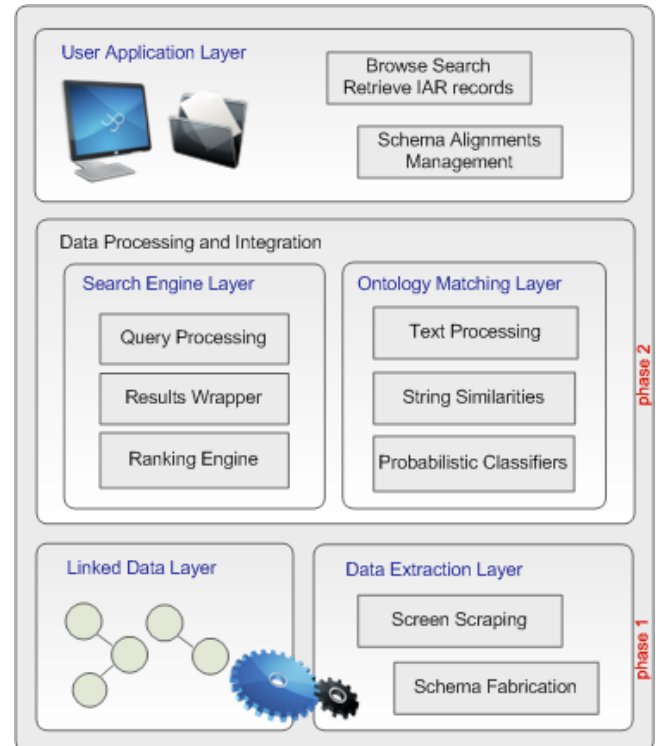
User Application Layer

Browse Search
Retrieve IAR records

Schema Alignments
Management

Data Processing and Integration

Search Engine Layer

Query Processing

Results Wrapper

Ranking Engine

Ontology Matching Layer

Text Processing

String Similarities

Probabilistic Classifiers

phase 2

Linked Data Layer

Data Extraction Layer

Screen Scraping

Schema Fabrication

phase 1